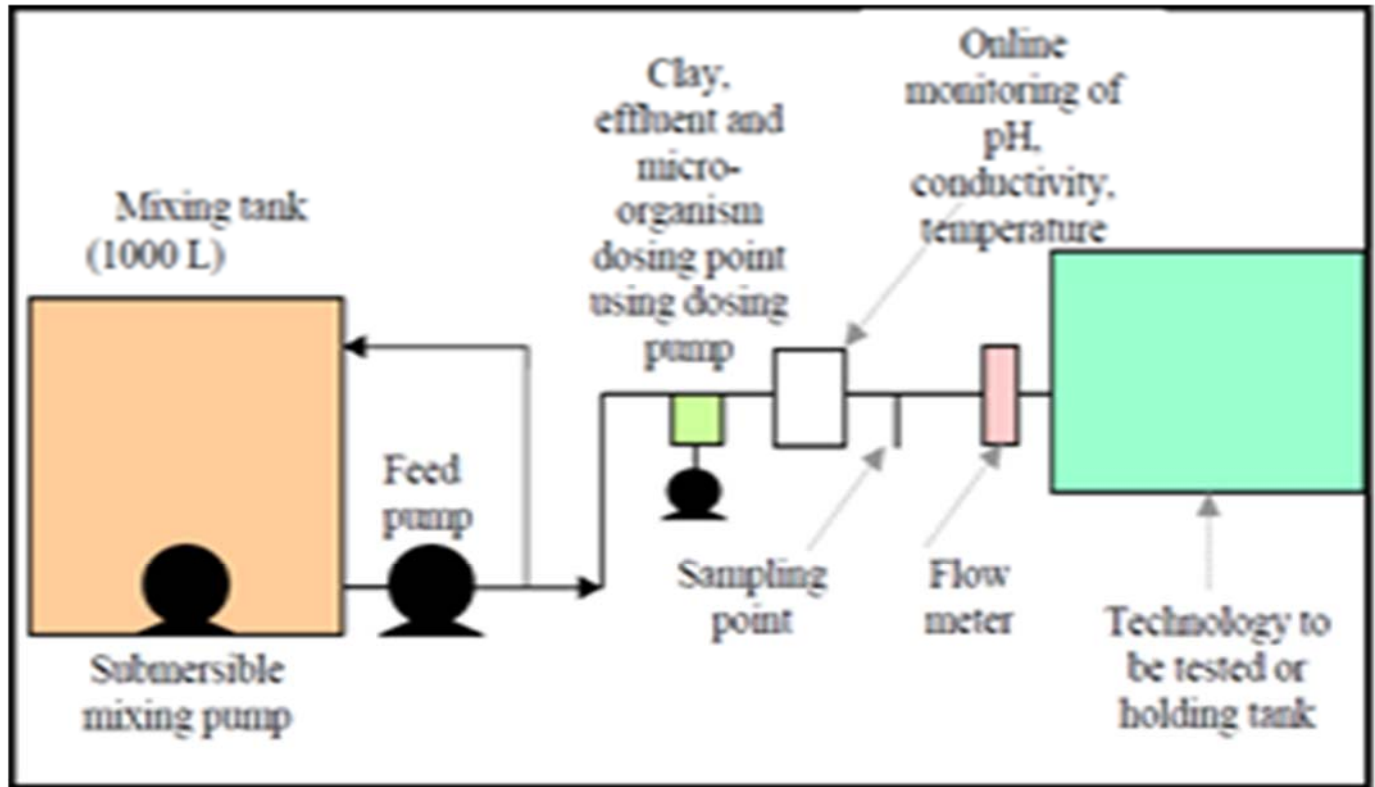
Mixing tank
(1000 L)

Clay, effluent and micro-organism dosing point using dosing pump

Online monitoring of pH, conductivity, temperature

Feed pump

Submersible mixing pump

Sampling point

Flow meter

Technology to be tested or holding tank